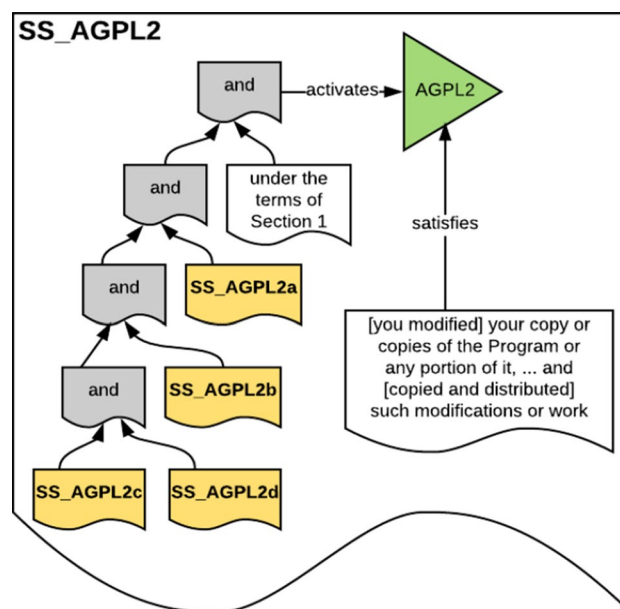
SS_AGPL2

and

activates

AGPL2

and

under the terms of Section 1

satisfies

and

SS_AGPL2a

[you modified] your copy or copies of the Program or any portion of it, ... and [copied and distributed] such modifications or work

and

SS_AGPL2b

SS_AGPL2c

SS_AGPL2d